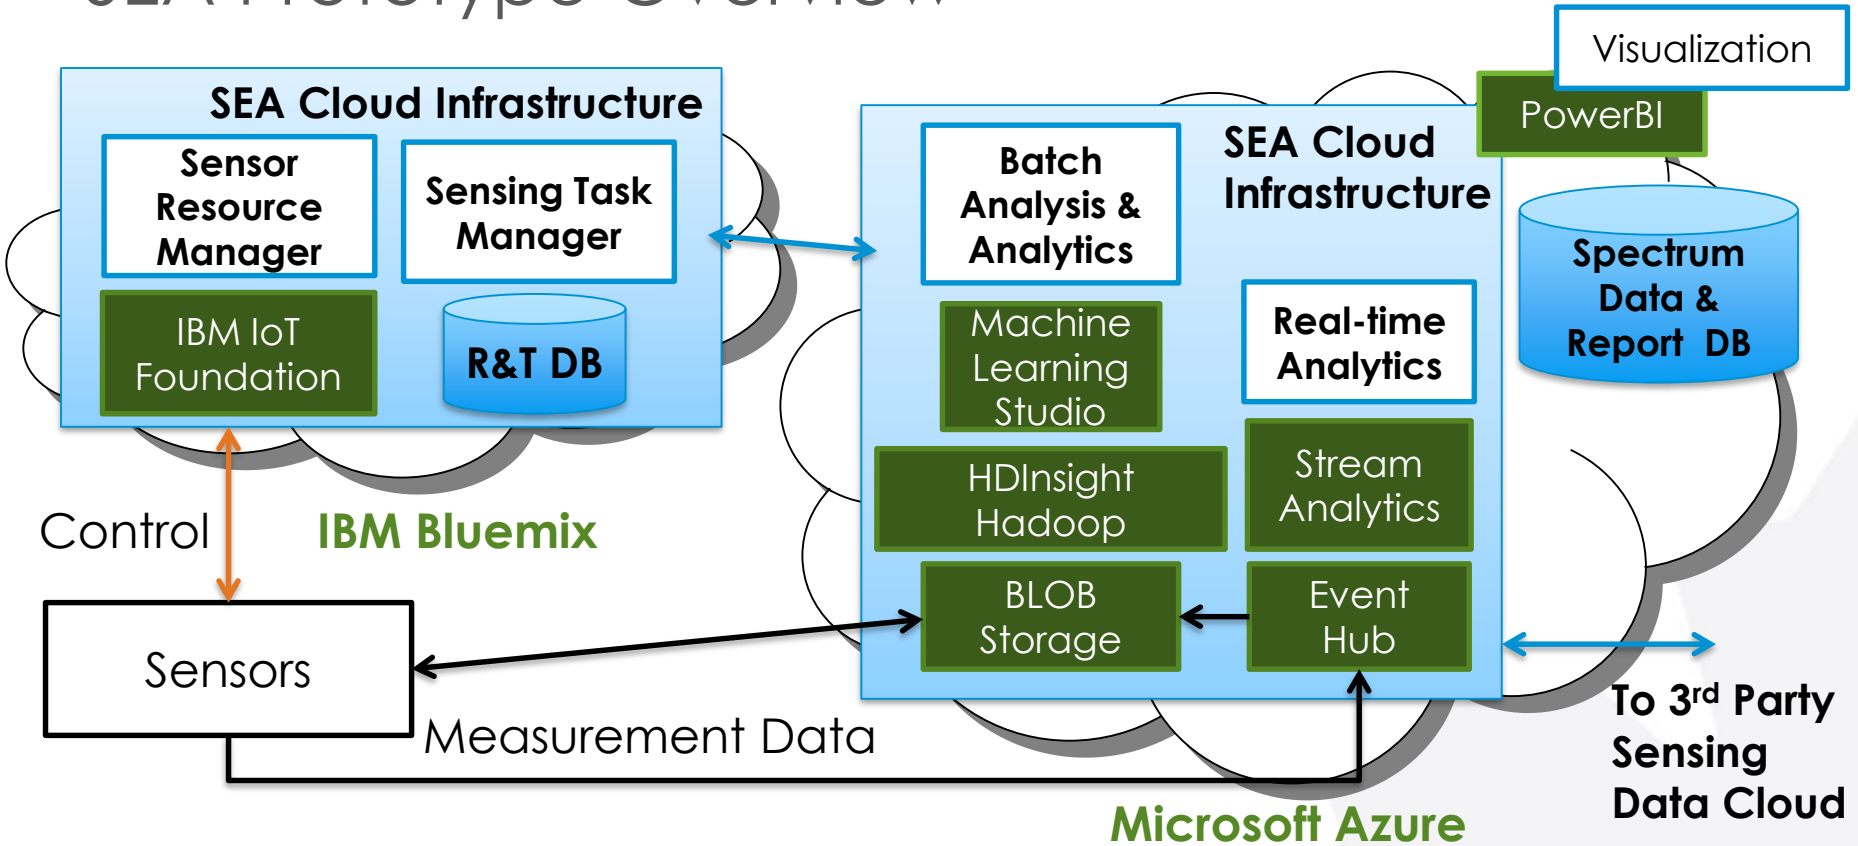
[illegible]

SEA Cloud Infrastructure

Sensor Resource Manager

Sensing Task Manager

IBM IoT Foundation

R&T DB

Control

IBM Bluemix

Sensors

Measurement Data

Batch Analysis & Analytics

SEA Cloud Infrastructure

Visualization

PowerBI

Spectrum Data & Report DB

Machine Learning Studio

Real-time Analytics

HDInsight Hadoop

Stream Analytics

BLOB Storage

Event Hub

To 3$^{rd}$ Party Sensing Data Cloud

Microsoft Azure